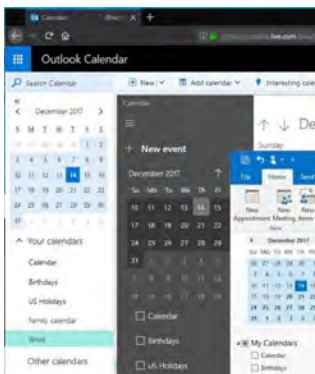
Calendar
Outlook Calendar
Search Calendar
New
Add calendar
Interesting cale
December 2017
S M T W T F S
Calendar
New event
December 2017
Su Mo Tu We Th Fr
Your calendars
Calendar
Birthdays
US Holidays
Family calendar
Work
Other calendars
Calendar
Birthdays
US Holidays
De
Sunday
File
Home
Send
New Appointment
New Meeting
New Items
December 2017
My Calendars
Calendar
Birthdays